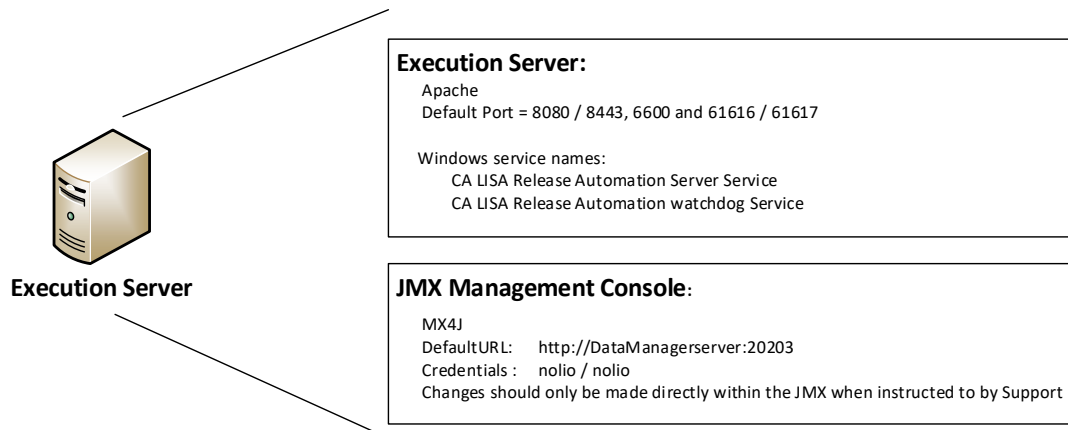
Execution Server

Execution Server:

Apache
Default Port = 8080 / 8443, 6600 and 61616 / 61617

Windows service names:
CA LISA Release Automation Server Service
CA LISA Release Automation watchdog Service

JMX Management Console:

MX4J
DefaultURL: http://DataManagerserver:20203
Credentials : nolio / nolio
Changes should only be made directly within the JMX when instructed to by Support